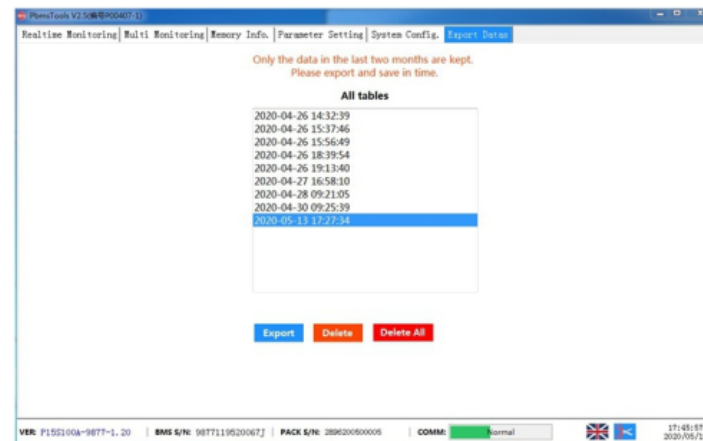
PbmsTools V2.5(编号P00407-1)

Realtime Monitoring | Multi Monitoring | Memory Info. | Parameter Setting | System Config. | Export Datas

Only the data in the last two months are kept.
Please export and save in time.

All tables

2020-04-26 14:32:39
2020-04-26 15:37:46
2020-04-26 15:56:49
2020-04-26 18:39:54
2020-04-26 19:13:40
2020-04-27 16:58:10
2020-04-28 09:21:05
2020-04-30 09:25:39
2020-05-13 17:27:34

Export Delete Delete All

VER: P15S100A-9877-1.20 | BMS S/N: 9877119520067J | PACK S/N: 2896200500005 | COMM: Normal

17:45:57
2020/05/1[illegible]